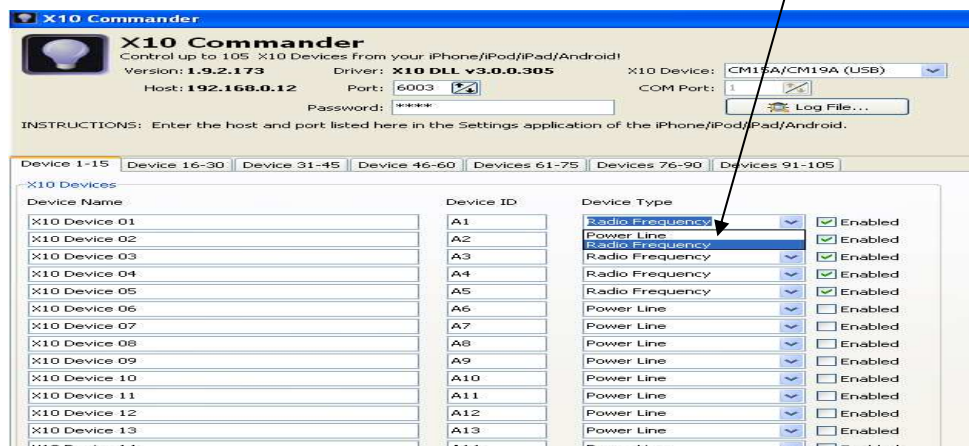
X10 Commander

X10 Commander
Control up to 105 X10 Devices from your iPhone/iPod/iPad/Android!
Version: 1.9.2.173
Driver: X10 DLL v3.0.0.305
X10 Device: CM15A/CM19A (USB)
Host: 192.168.0.12
Port: 6003
COM Port: 1
Password: *****
Log File...
INSTRUCTIONS: Enter the host and port listed here in the Settings application of the iPhone/iPod/iPad/Android.

Device 1-15 | Device 16-30 | Device 31-45 | Device 46-60 | Devices 61-75 | Devices 76-90 | Devices 91-105

X10 Devices

| Device Name | Device ID | Device Type | |
|---|---|---|---|
| X10 Device 01 | A1 | Radio Frequency | Enabled |
| X10 Device 02 | A2 | Power Line / Radio Frequency | Enabled |
| X10 Device 03 | A3 | Radio Frequency | Enabled |
| X10 Device 04 | A4 | Radio Frequency | Enabled |
| X10 Device 05 | A5 | Radio Frequency | Enabled |
| X10 Device 06 | A6 | Power Line | Enabled |
| X10 Device 07 | A7 | Power Line | Enabled |
| X10 Device 08 | A8 | Power Line | Enabled |
| X10 Device 09 | A9 | Power Line | Enabled |
| X10 Device 10 | A10 | Power Line | Enabled |
| X10 Device 11 | A11 | Power Line | Enabled |
| X10 Device 12 | A12 | Power Line | Enabled |
| X10 Device 13 | A13 | Power Line | Enabled |